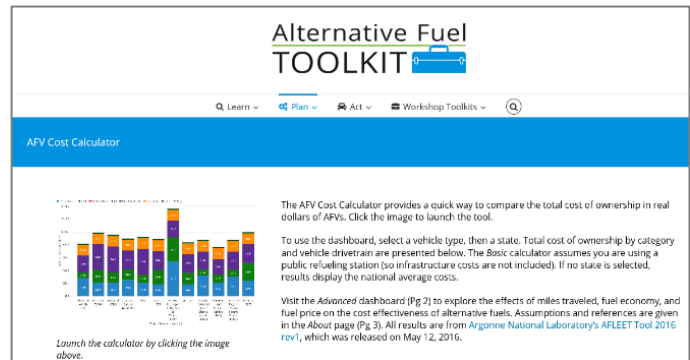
Alternative Fuel
TOOLKIT

Learn Plan Act Workshop Toolkits

AFV Cost Calculator

The AFV Cost Calculator provides a quick way to compare the total cost of ownership in real dollars of AFVs. Click the image to launch the tool.

To use the dashboard, select a vehicle type, then a state. Total cost of ownership by category and vehicle drivetrain are presented below. The *Basic* calculator assumes you are using a public refueling station (so infrastructure costs are not included). If no state is selected, results display the national average costs.

Visit the *Advanced* dashboard (Pg 2) to explore the effects of miles traveled, fuel economy, and fuel price on the cost effectiveness of alternative fuels. Assumptions and references are given in the *About* page (Pg 3). All results are from Argonne National Laboratory's AFLEET Tool 2016 rev1, which was released on May 12, 2016.

*Launch the calculator by clicking the image above.*